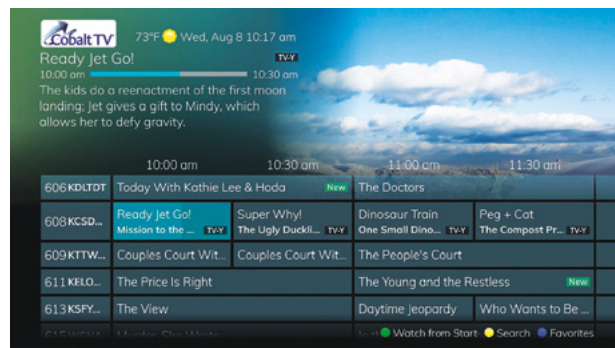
Cobalt TV 73°F Wed, Aug 8 10:17 am

Ready Jet Go! TV-Y

10:00 am 10:30 am

The kids do a reenactment of the first moon landing; Jet gives a gift to Mindy, which allows her to defy gravity.

| | 10:00 am | 10:30 am | 11:00 am | 11:30 am |
|---|---|---|---|---|
| 606 KDLTDT | Today With Kathie Lee & Hoda New | | The Doctors | |
| 608 KCSD... | Ready Jet Go! Mission to the ... TV-Y | Super Why! The Ugly Duckli... TV-Y | Dinosaur Train One Small Dino... TV-Y | Peg + Cat The Compost Pr... TV-Y |
| 609 KTTW... | Couples Court Wit... | Couples Court Wit... | The People's Court | |
| 611 KELO... | The Price Is Right | | The Young and the Restless New | |
| 613 KSFY... | The View | | Daytime Jeopardy | Who Wants to Be ... |
| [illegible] | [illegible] | | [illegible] | |

Watch from Start Search Favorites